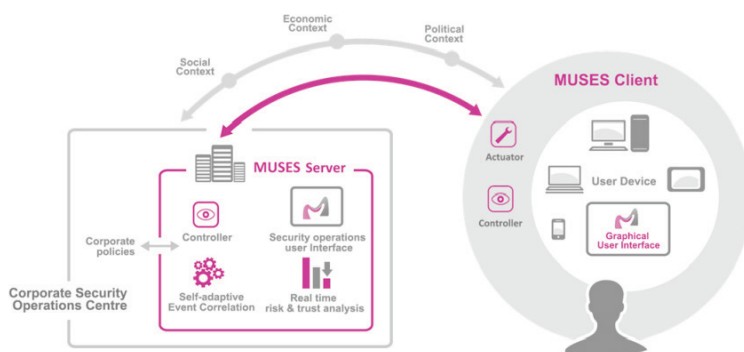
Economic Context

Social Context

Political Context

MUSES Client

MUSES Server

Actuator

User Device

Controller

Corporate policies

Controller

Security operations user Interface

Graphical User Interface

Self-adaptive Event Correlation

Real time risk & trust analysis

Corporate Security Operations Centre